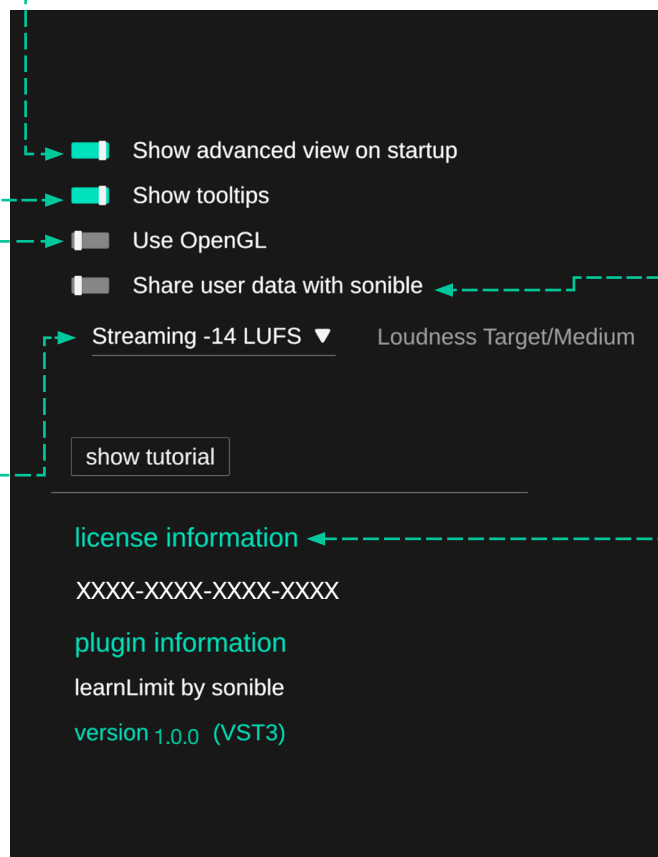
Show advanced view on startup

Show tooltips

Use OpenGL

Share user data with sonible

Streaming -14 LUFS ▼

Loudness Target/Medium

show tutorial

license information

XXXX-XXXX-XXXX-XXXX

plugin information

learnLimit by sonible

version 1.0.0 (VST3)